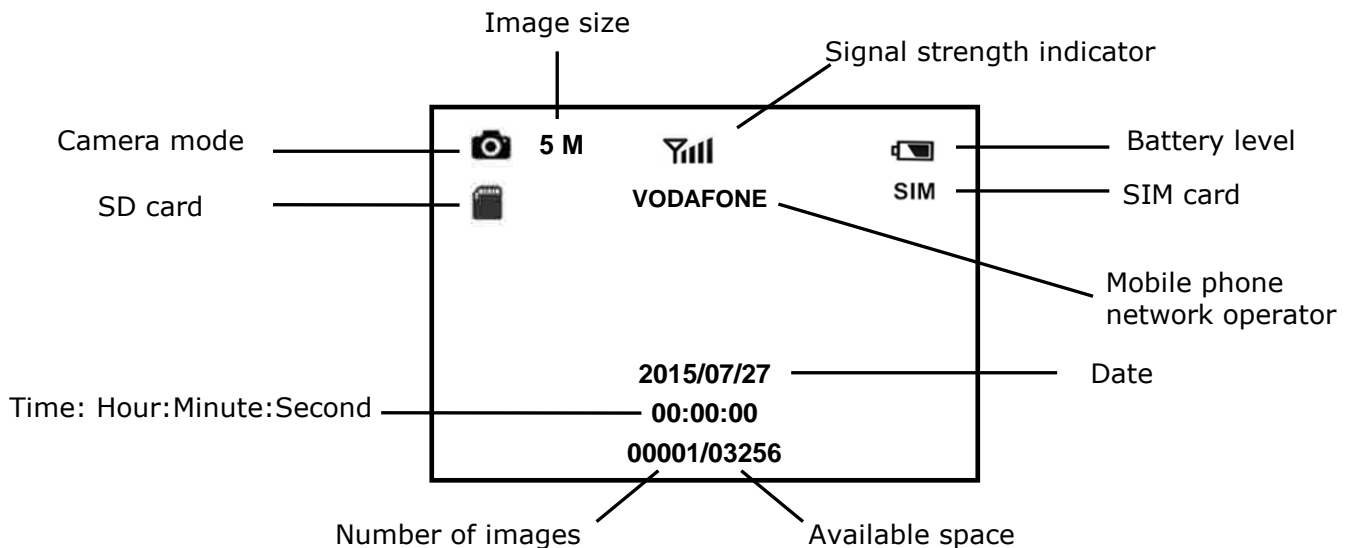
Image size

Signal strength indicator

Camera mode

5 M

Battery level

SD card

VODAFONE

SIM

SIM card

Mobile phone network operator

2015/07/27

Date

Time: Hour:Minute:Second

00:00:00

00001/03256

Number of images

Available space